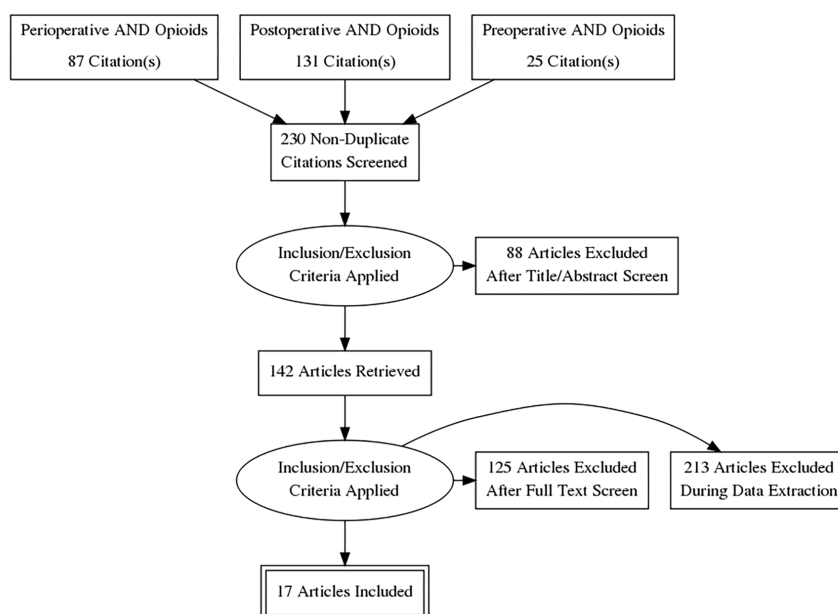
Perioperative AND Opioids
87 Citation(s)

Postoperative AND Opioids
131 Citation(s)

Preoperative AND Opioids
25 Citation(s)

230 Non-Duplicate Citations Screened

Inclusion/Exclusion Criteria Applied

88 Articles Excluded After Title/Abstract Screen

142 Articles Retrieved

Inclusion/Exclusion Criteria Applied

125 Articles Excluded After Full Text Screen

213 Articles Excluded During Data Extraction

17 Articles Included